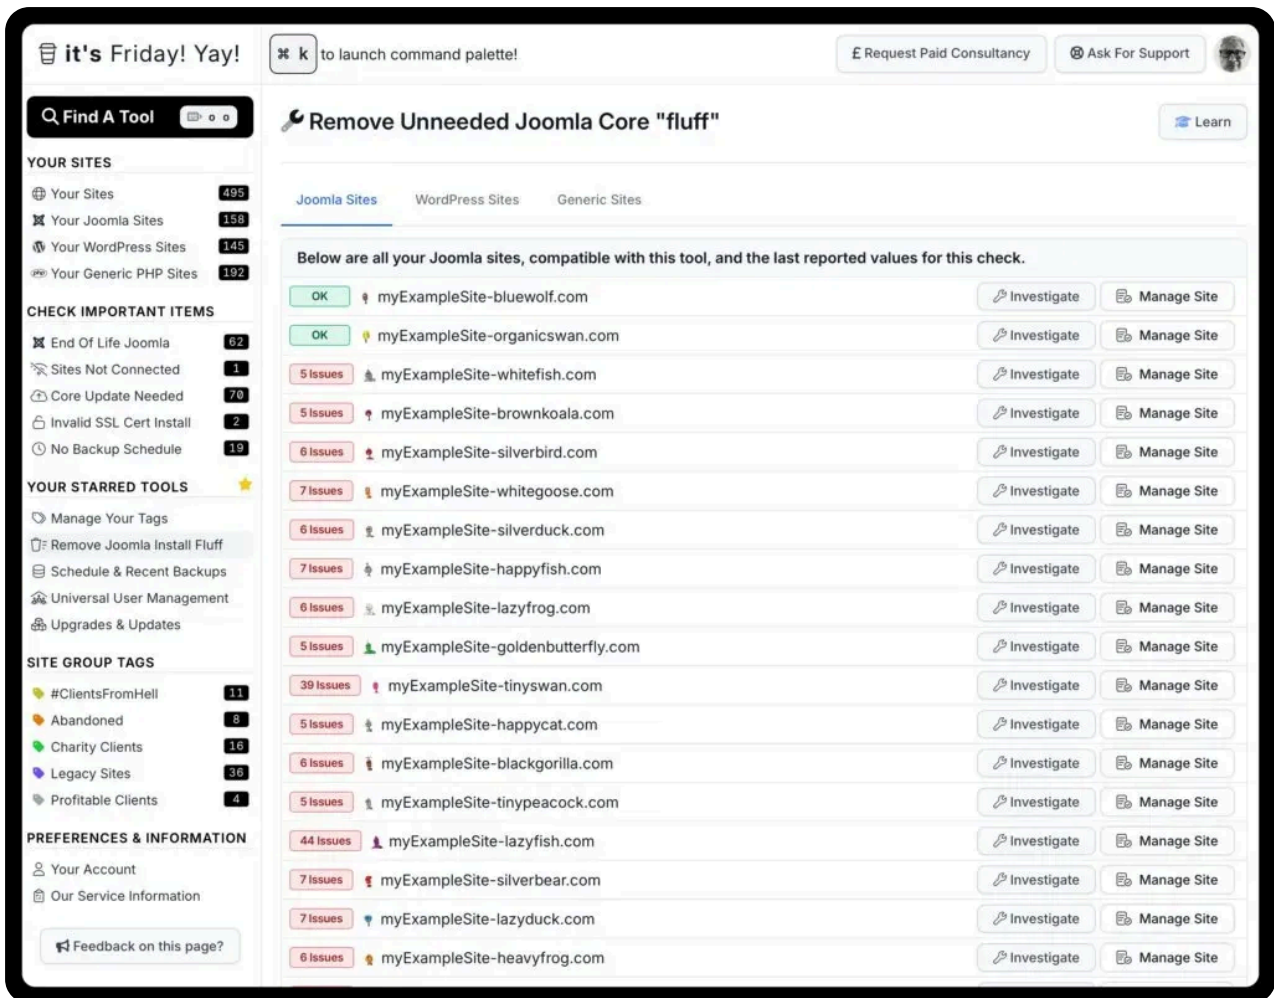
it's Friday! Yay!

⌘ k to launch command palette!

£ Request Paid Consultancy

Ask For Support

Find A Tool

YOUR SITES

Your Sites 495
Your Joomla Sites 158
Your WordPress Sites 145
Your Generic PHP Sites 192

CHECK IMPORTANT ITEMS

End Of Life Joomla 62
Sites Not Connected 1
Core Update Needed 70
Invalid SSL Cert Install 2
No Backup Schedule 19

YOUR STARRED TOOLS

Manage Your Tags
Remove Joomla Install Fluff
Schedule & Recent Backups
Universal User Management
Upgrades & Updates

SITE GROUP TAGS

#ClientsFromHell 11
Abandoned 8
Charity Clients 16
Legacy Sites 36
Profitable Clients 4

PREFERENCES & INFORMATION

Your Account
Our Service Information

Feedback on this page?

Remove Unneeded Joomla Core "fluff"

Learn

Joomla Sites
WordPress Sites
Generic Sites

Below are all your Joomla sites, compatible with this tool, and the last reported values for this check.

| | | | |
|---|---|---|---|
| OK | myExampleSite-bluewolf.com | Investigate | Manage Site |
| OK | myExampleSite-organicswan.com | Investigate | Manage Site |
| 5 Issues | myExampleSite-whitefish.com | Investigate | Manage Site |
| 5 Issues | myExampleSite-brownkoala.com | Investigate | Manage Site |
| 6 Issues | myExampleSite-silverbird.com | Investigate | Manage Site |
| 7 Issues | myExampleSite-whitegoose.com | Investigate | Manage Site |
| 6 Issues | myExampleSite-silverduck.com | Investigate | Manage Site |
| 7 Issues | myExampleSite-happyfish.com | Investigate | Manage Site |
| 6 Issues | myExampleSite-lazyfrog.com | Investigate | Manage Site |
| 5 Issues | myExampleSite-goldenbutterfly.com | Investigate | Manage Site |
| 39 Issues | myExampleSite-tinyswan.com | Investigate | Manage Site |
| 5 Issues | myExampleSite-happycat.com | Investigate | Manage Site |
| 6 Issues | myExampleSite-blackgorilla.com | Investigate | Manage Site |
| 5 Issues | myExampleSite-tinypeacock.com | Investigate | Manage Site |
| 44 Issues | myExampleSite-lazyfish.com | Investigate | Manage Site |
| 7 Issues | myExampleSite-silverbear.com | Investigate | Manage Site |
| 7 Issues | myExampleSite-lazyduck.com | Investigate | Manage Site |
| 6 Issues | myExampleSite-heavyfrog.com | Investigate | Manage Site |